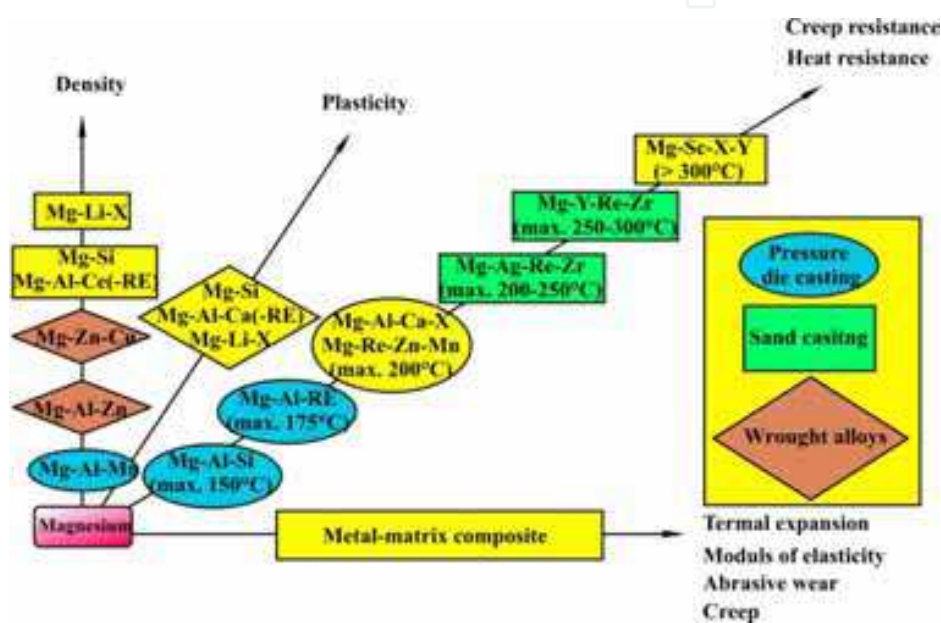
Creep resistance
Heat resistance

Density

Plasticity

Mg-Sc-X-Y
(> 300°C)

Mg-Y-Re-Zr
(max. 250-300°C)

Mg-Ag-Re-Zr
(max. 200-250°C)

Mg-Li-X

Mg-Si
Mg-Al-Ce(-RE)

Mg-Si
Mg-Al-Ca(-RE)
Mg-Li-X

Mg-Al-Ca-X
Mg-Re-Zn-Mn
(max. 200°C)

Mg-Zn-Cu

Mg-Al-Zn

Mg-Al-RE
(max. 175°C)

Mg-Al-Mn

Mg-Al-Si
(max. 150°C)

Pressure die casting

Sand casitng

Wrought alloys

Magnesium

Metal-matrix composite

Termal expansion
Moduls of elasticity
Abrasive wear
Creep